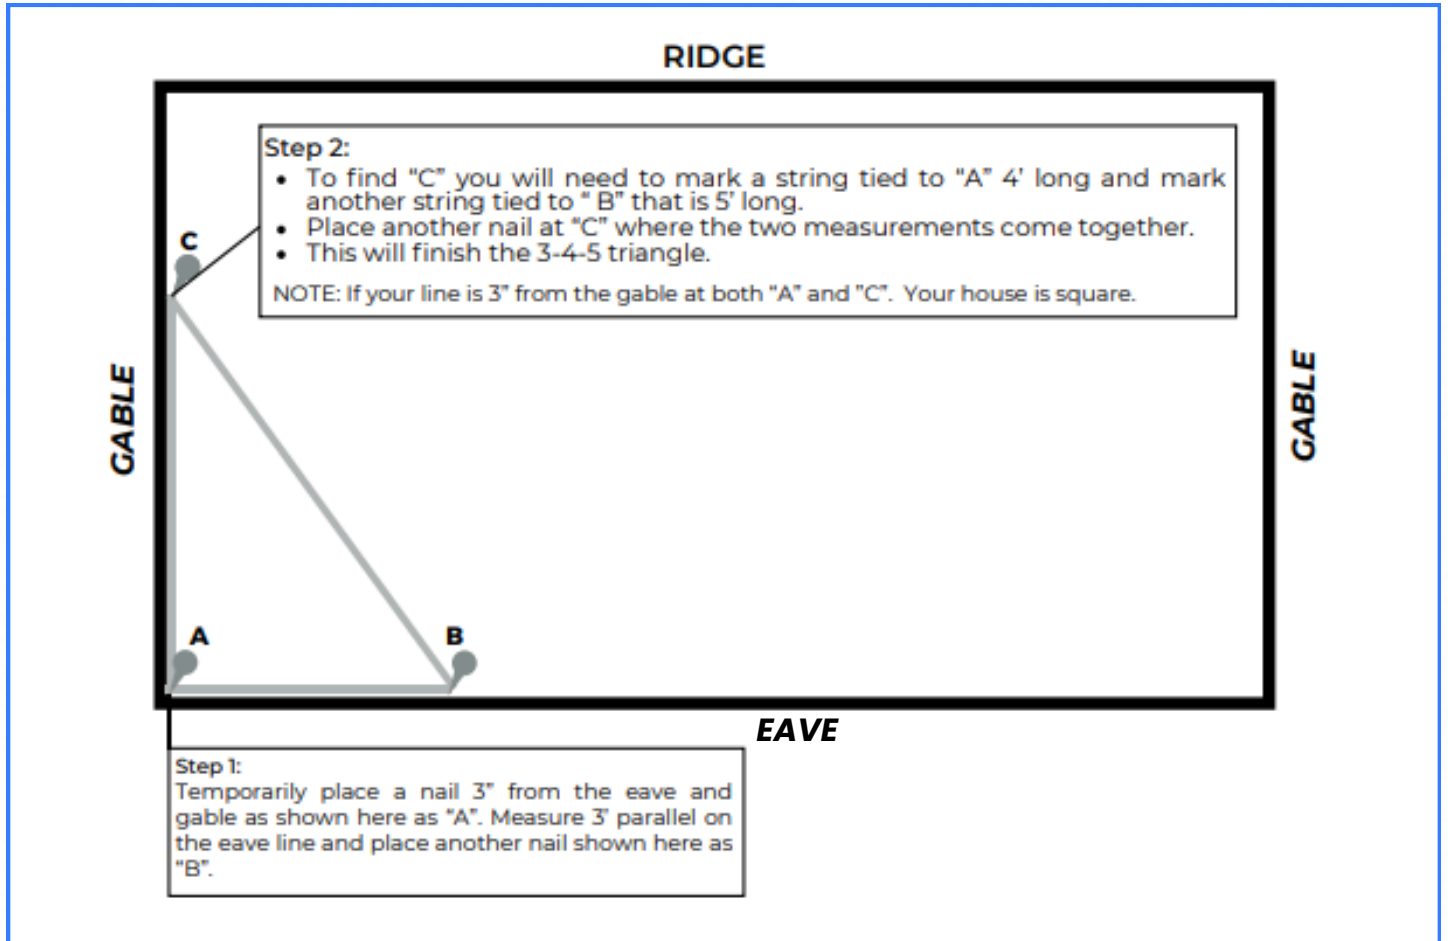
RIDGE

Step 2:
- To find "C" you will need to mark a string tied to "A" 4' long and mark another string tied to " B" that is 5' long.
- Place another nail at "C" where the two measurements come together.
- This will finish the 3-4-5 triangle.

NOTE: If your line is 3" from the gable at both "A" and "C". Your house is square.

C

GABLE

GABLE

A

B

EAVE

Step 1:
Temporarily place a nail 3" from the eave and gable as shown here as "A". Measure 3' parallel on the eave line and place another nail shown here as "B".